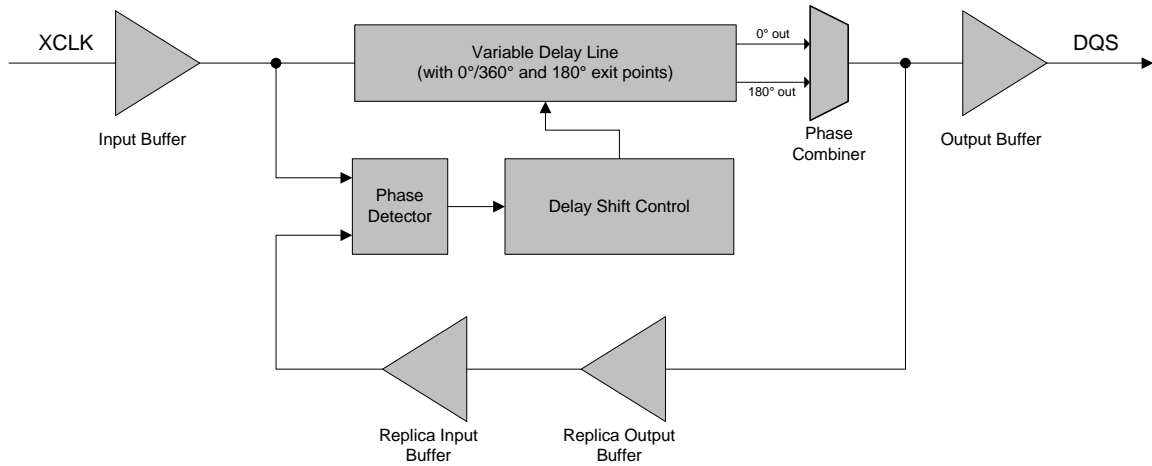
XCLK

Input Buffer

Variable Delay Line
(with 0°/360° and 180° exit points)

0° out

180° out

Phase Combiner

Output Buffer

DQS

Phase Detector

Delay Shift Control

Replica Input Buffer

Replica Output Buffer